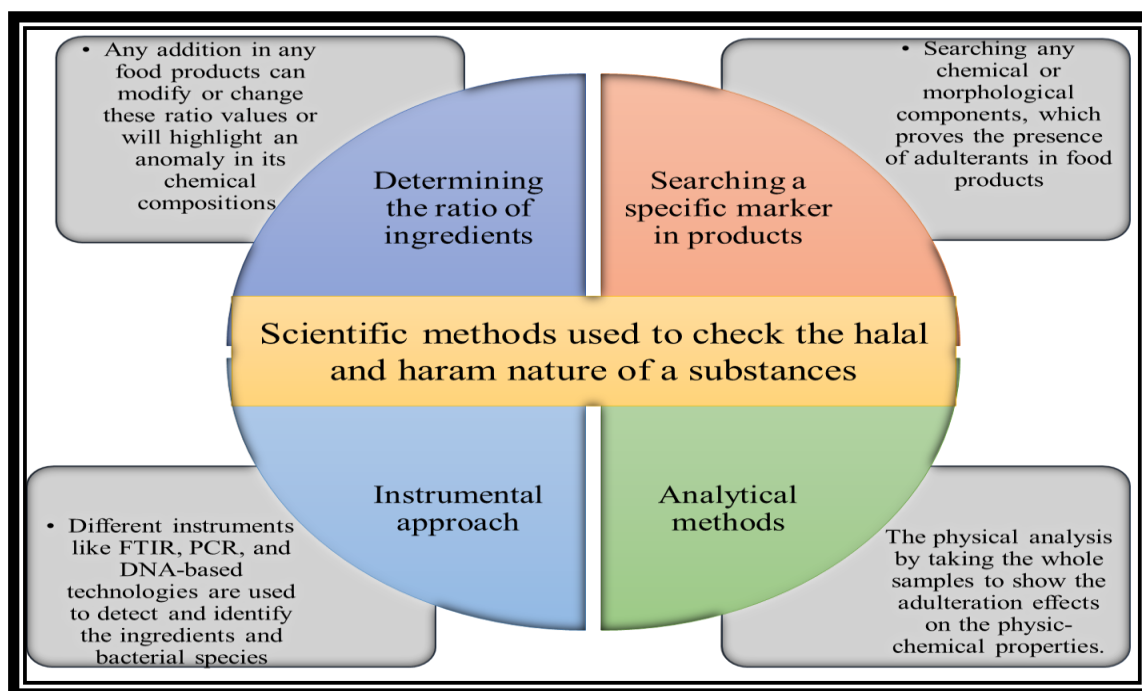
• Any addition in any food products can modify or change these ratio values or will highlight an anomaly in its chemical compositions

Determining the ratio of ingredients

• Searching any chemical or morphological components, which proves the presence of adulterants in food products

Searching a specific marker in products

Scientific methods used to check the halal and haram nature of a substances

Instrumental approach

• Different instruments like FTIR, PCR, and DNA-based technologies are used to detect and identify the ingredients and bacterial species

Analytical methods

The physical analysis by taking the whole samples to show the adulteration effects on the physic-chemical properties.